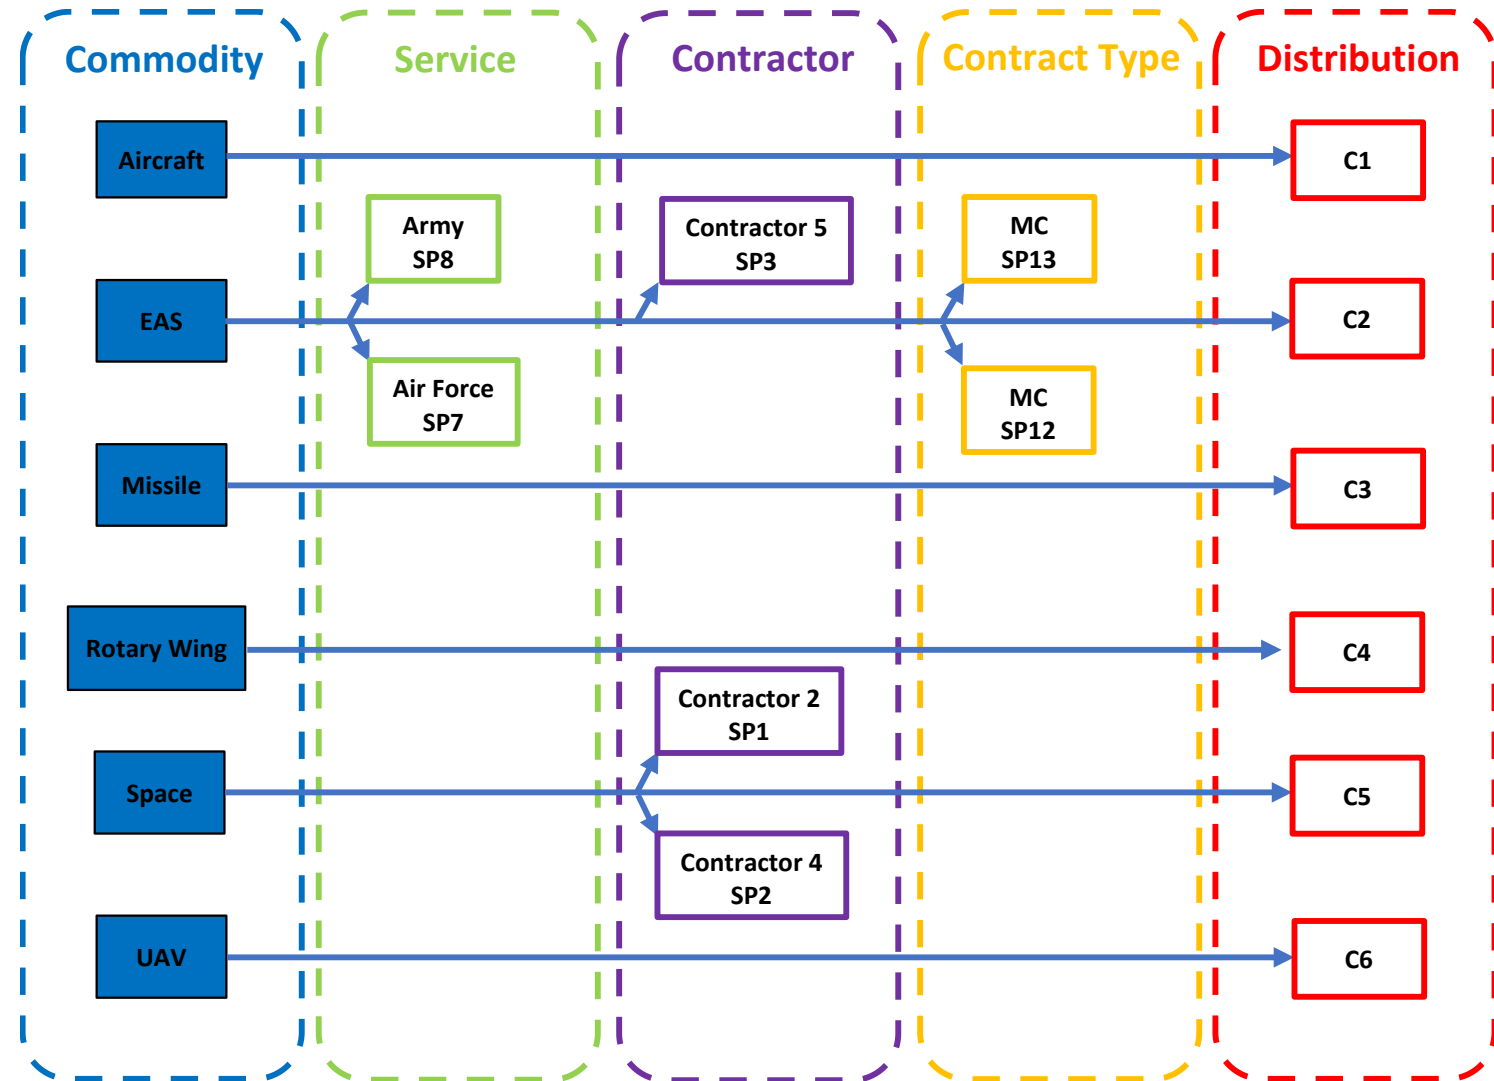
Commodity

Service

Contractor

Contract Type

Distribution

Aircraft

C1

Army
SP8

Contractor 5
SP3

MC
SP13

EAS

C2

Air Force
SP7

MC
SP12

Missile

C3

Rotary Wing

C4

Contractor 2
SP1

Space

C5

Contractor 4
SP2

UAV

C6